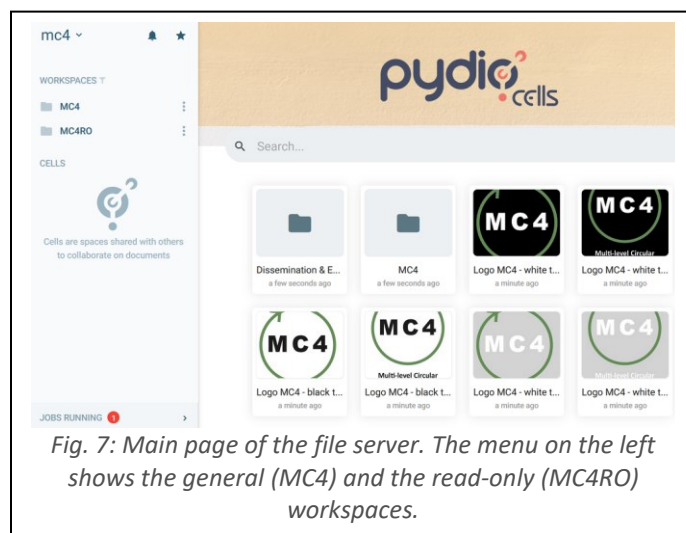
mc4 ˅

WORKSPACES

MC4

MC4RO

CELLS

Cells are spaces shared with others to collaborate on documents

JOBS RUNNING 1

pydio cells

Search...

Dissemination & E...
a few seconds ago

MC4
a few seconds ago

MC4

Logo MC4 - white t...
a minute ago

MC4
Multi-level Circular

Logo MC4 - white t...
a minute ago

MC4

Logo MC4 - black t...
a minute ago

MC4
Multi-level Circular

Logo MC4 - black t...
a minute ago

MC4

Logo MC4 - white t...
a minute ago

MC4
Multi-level Circular

Logo MC4 - white t...
a minute ago

Fig. 7: Main page of the file server. The menu on the left shows the general (MC4) and the read-only (MC4RO) workspaces.